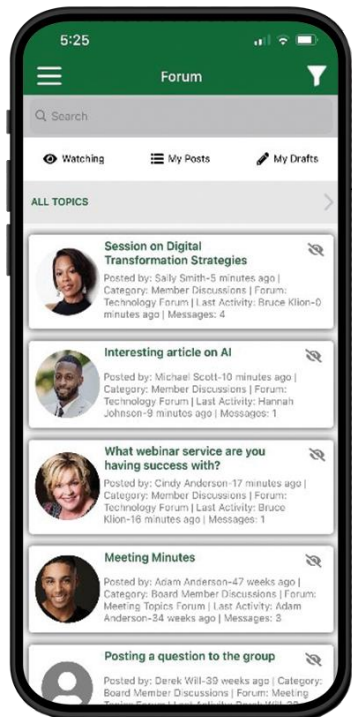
5:25

Forum

Search

Watching My Posts My Drafts

ALL TOPICS

Session on Digital Transformation Strategies

Posted by: Sally Smith-5 minutes ago | Category: Member Discussions | Forum: Technology Forum | Last Activity: Bruce Klion-0 minutes ago | Messages: 4

Interesting article on AI

Posted by: Michael Scott-10 minutes ago | Category: Member Discussions | Forum: Technology Forum | Last Activity: Hannah Johnson-9 minutes ago | Messages: 1

What webinar service are you having success with?

Posted by: Cindy Anderson-17 minutes ago | Category: Member Discussions | Forum: Technology Forum | Last Activity: Bruce Klion-16 minutes ago | Messages: 1

Meeting Minutes

Posted by: Adam Anderson-47 weeks ago | Category: Board Member Discussions | Forum: Meeting Topics Forum | Last Activity: Adam Anderson-34 weeks ago | Messages: 3

Posting a question to the group

Posted by: Derek Will-39 weeks ago | Category: Board Member Discussions | Forum: Meeting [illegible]